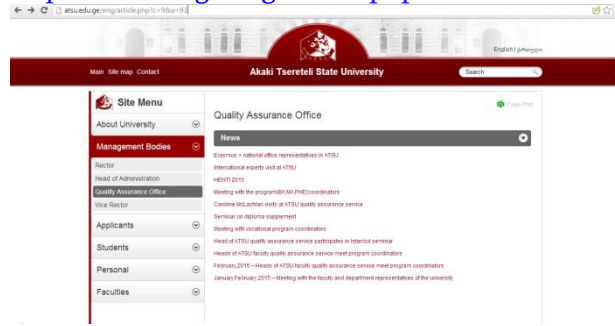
atsu.edu.ge/eng/article.php?c=9&a=93

English | ქართული

Main Site map Contact

Akaki Tsereteli State University

Search

Site Menu

About University

Management Bodies

Rector

Head of Administration

Quality Assurance Office

Vice Rector

Applicants

Students

Personal

Faculties

Quality Assurance Office

Page Print

News

Erazmus + national office representatives in ATSU

International experts visit at ATSU

HENTI 2015

Meeting with the programs(BA,MA,PHD)coordinators

Caroline McLachlan visits at ATSU quality assurance service

Seminar on diploma supplement

Meeting with vocational program coordinators

Head of ATSU quality assurance service participates in Istanbul seminar

Heads of ATSU faculty quality assurance service meet program coordinators

February,2015 – Heads of ATSU faculty quality assurance service meet program coordinators

January,February,2015 – Meeting with the faculty and department representatives of the university